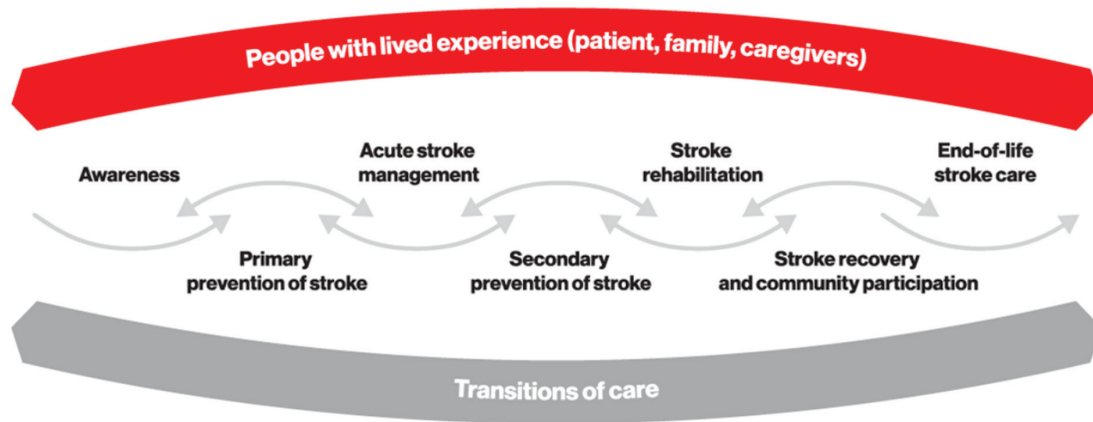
People with lived experience (patient, family, caregivers)

Awareness

Acute stroke management

Stroke rehabilitation

End-of-life stroke care

Primary prevention of stroke

Secondary prevention of stroke

Stroke recovery and community participation

Transitions of care